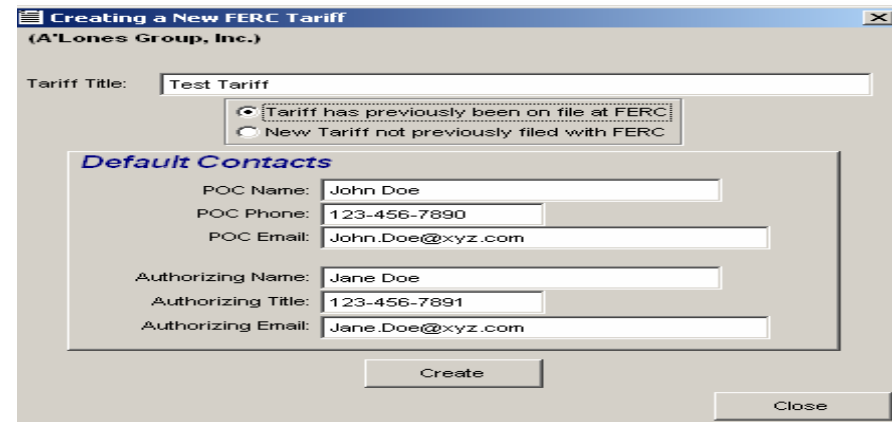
Creating a New FERC Tariff

(A'Lones Group, Inc.)

Tariff Title: Test Tariff

Tariff has previously been on file at FERC
New Tariff not previously filed with FERC

Default Contacts

POC Name: John Doe
POC Phone: 123-456-7890
POC Email: John.Doe@xyz.com

Authorizing Name: Jane Doe
Authorizing Title: 123-456-7891
Authorizing Email: Jane.Doe@xyz.com

Create

Close